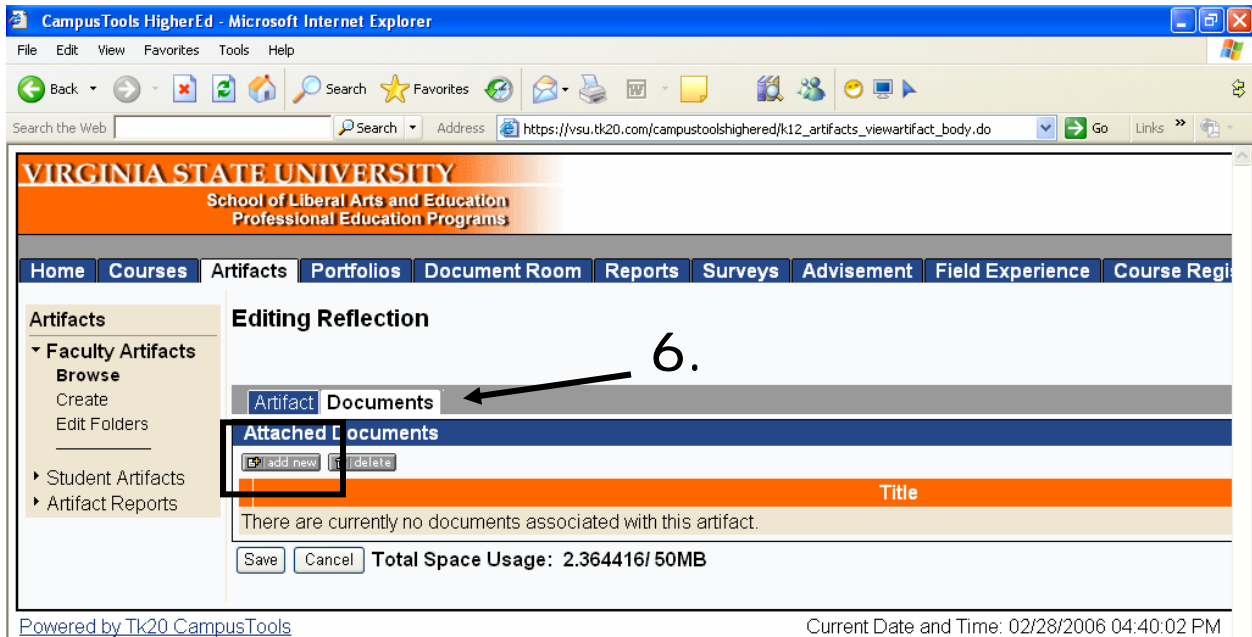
CampusTools HigherEd - Microsoft Internet Explorer

File Edit View Favorites Tools Help

Back Search Favorites

Search the Web Search Address https://vsu.tk20.com/campustoolshighered/k12_artifacts_viewartifact_body.do Go Links »

VIRGINIA STATE UNIVERSITY
School of Liberal Arts and Education
Professional Education Programs

Home Courses Artifacts Portfolios Document Room Reports Surveys Advisement Field Experience Course Regis

Artifacts
Faculty Artifacts
Browse
Create
Edit Folders

Student Artifacts
Artifact Reports

Editing Reflection

6.

Artifact Documents

Attached Documents

add new delete

Title

There are currently no documents associated with this artifact.

Save Cancel Total Space Usage: 2.364416/ 50MB

Powered by Tk20 CampusTools

Current Date and Time: 02/28/2006 04:40:02 PM